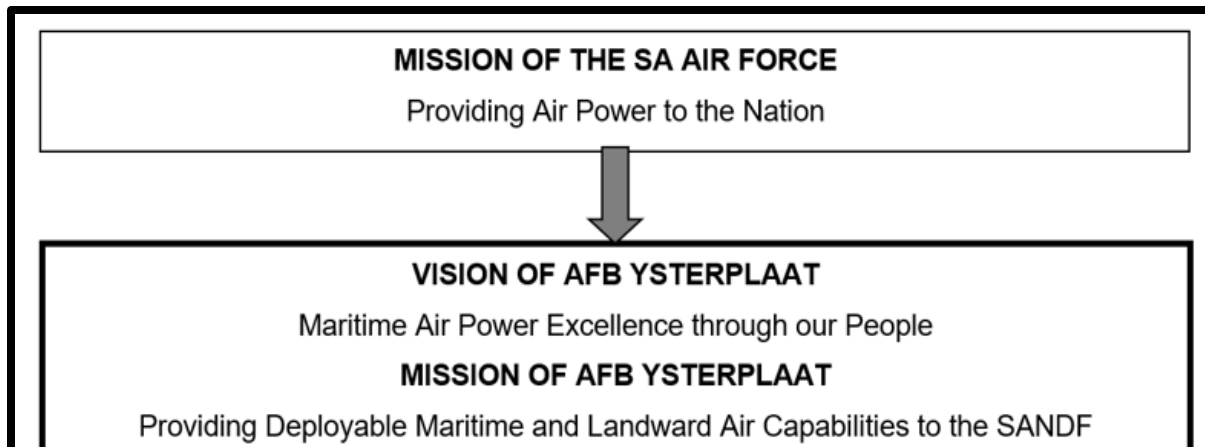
MISSION OF THE SA AIR FORCE

Providing Air Power to the Nation

VISION OF AFB YSTERPLAAT

Maritime Air Power Excellence through our People

MISSION OF AFB YSTERPLAAT

Providing Deployable Maritime and Landward Air Capabilities to the SANDF